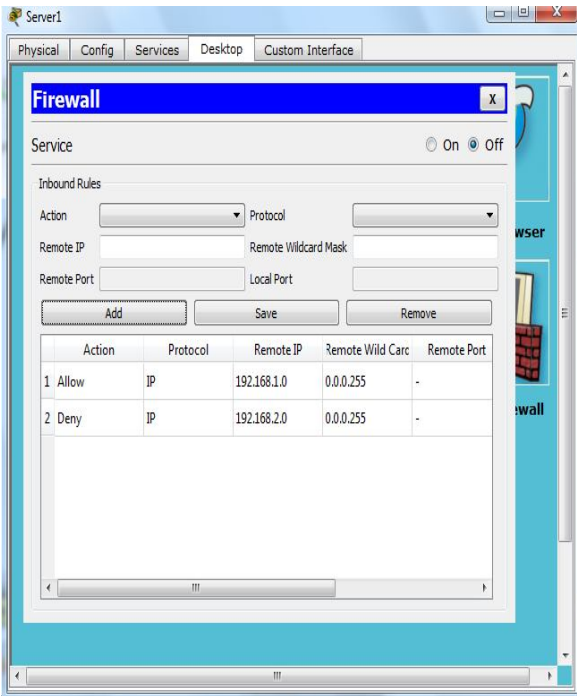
Server1

Physical Config Services Desktop Custom Interface

Firewall X

Service On Off

Inbound Rules

Action Protocol

Remote IP Remote Wildcard Mask

Remote Port Local Port

Add Save Remove

| | Action | Protocol | Remote IP | Remote Wild Carc | Remote Port |
|---|---|---|---|---|---|
| 1 | Allow | IP | 192.168.1.0 | 0.0.0.255 | - |
| 2 | Deny | IP | 192.168.2.0 | 0.0.0.255 | - |

wser

ewall